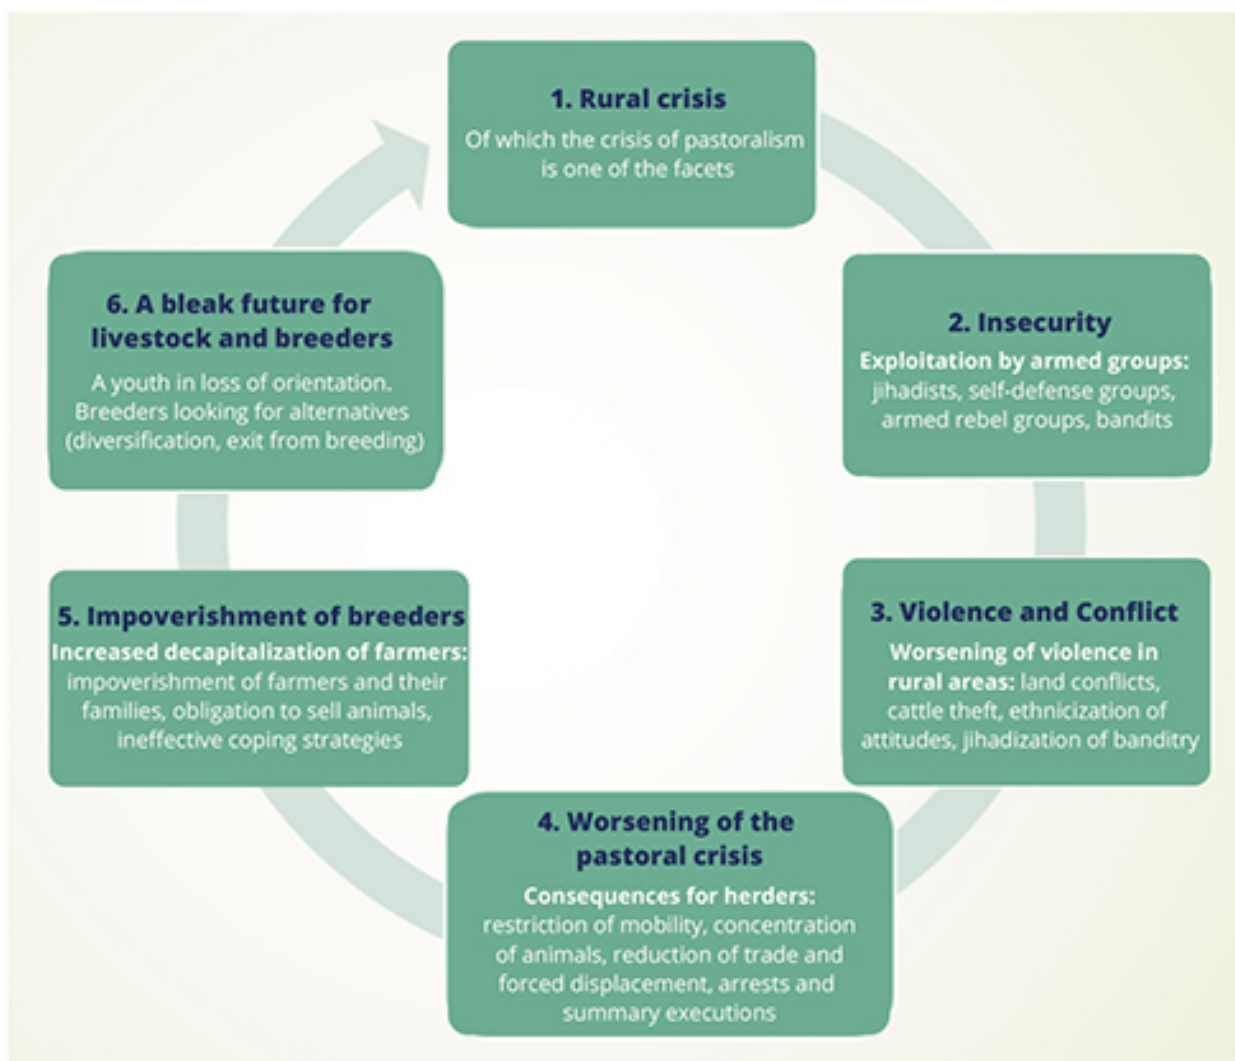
1. Rural crisis
Of which the crisis of pastoralism is one of the facets

2. Insecurity
Exploitation by armed groups: jihadists, self-defense groups, armed rebel groups, bandits

3. Violence and Conflict
Worsening of violence in rural areas: land conflicts, cattle theft, ethnicization of attitudes, jihadization of banditry

4. Worsening of the pastoral crisis
Consequences for herders: restriction of mobility, concentration of animals, reduction of trade and forced displacement, arrests and summary executions

5. Impoverishment of breeders
Increased decapitalization of farmers: impoverishment of farmers and their families, obligation to sell animals, ineffective coping strategies

6. A bleak future for livestock and breeders
A youth in loss of orientation. Breeders looking for alternatives (diversification, exit from breeding)